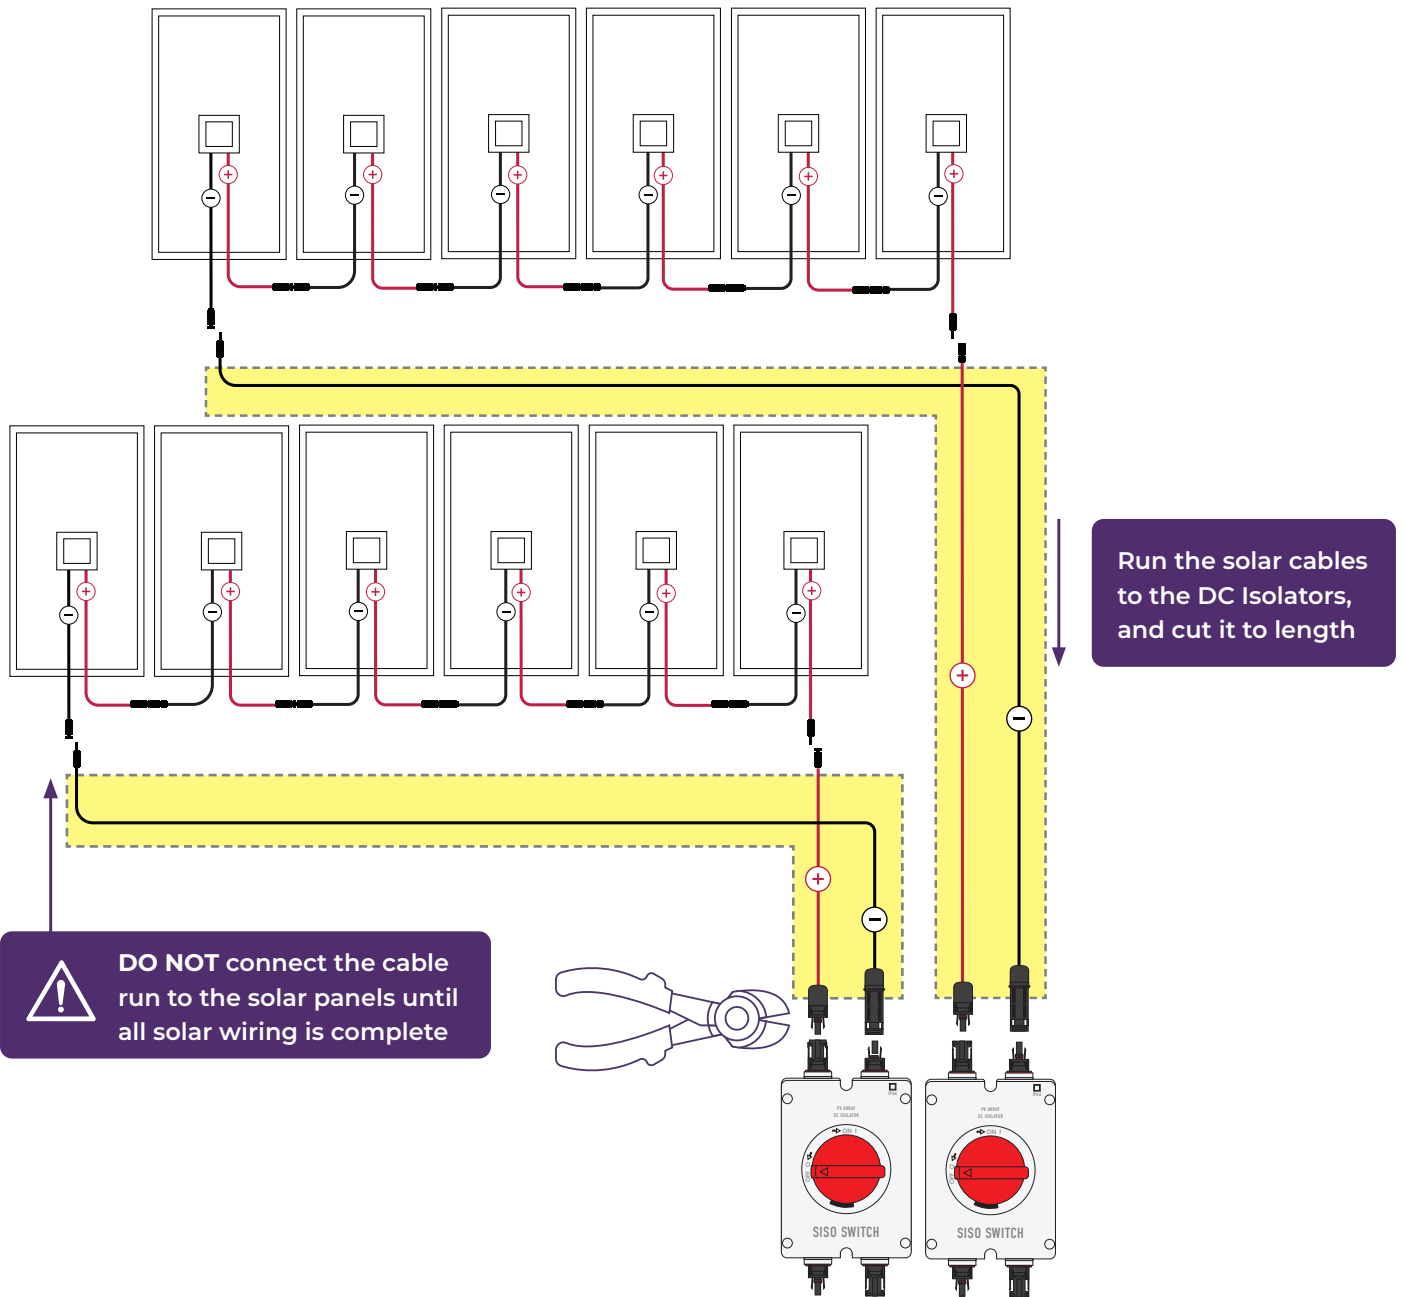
Run the solar cables to the DC Isolators, and cut it to length

DO NOT connect the cable run to the solar panels until all solar wiring is complete

PV ARRAY
DC ISOLATOR
ON I
OFF O
SISO SWITCH

PV ARRAY
DC ISOLATOR
ON I
OFF O
SISO SWITCH